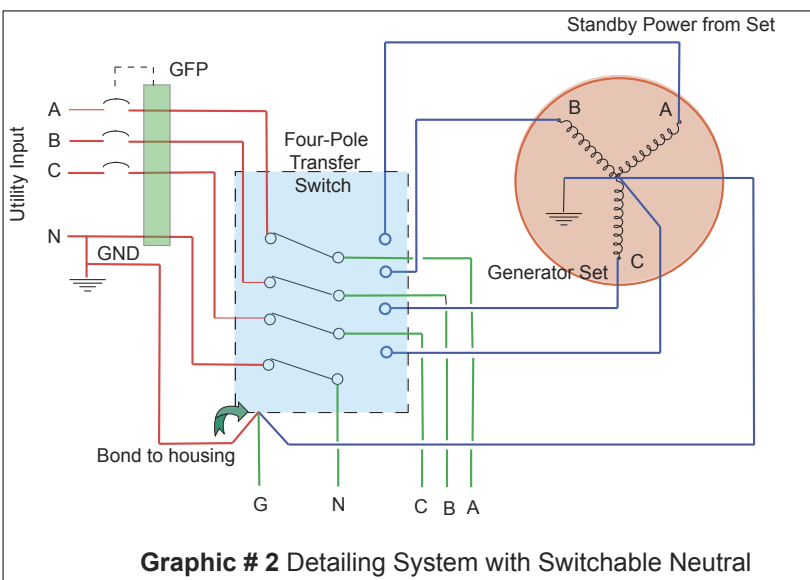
Standby Power from Set

GFP

Utility Input

A

B

C

N

GND

Four-Pole Transfer Switch

B

A

Generator Set

C

Bond to housing

G

N

C

B

A

**Graphic # 2** Detailing System with Switchable Neutral